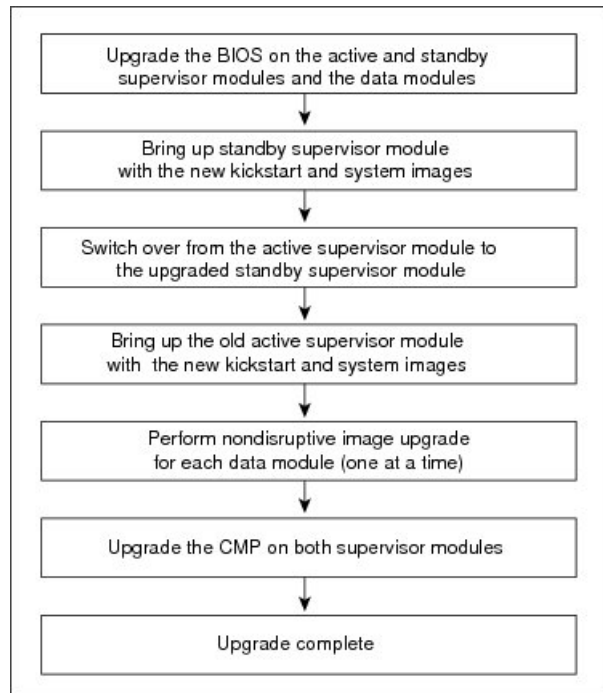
Upgrade the BIOS on the active and standby supervisor modules and the data modules

Bring up standby supervisor module with the new kickstart and system images

Switch over from the active supervisor module to the upgraded standby supervisor module

Bring up the old active supervisor module with the new kickstart and system images

Perform nondisruptive image upgrade for each data module (one at a time)

Upgrade the CMP on both supervisor modules

Upgrade complete